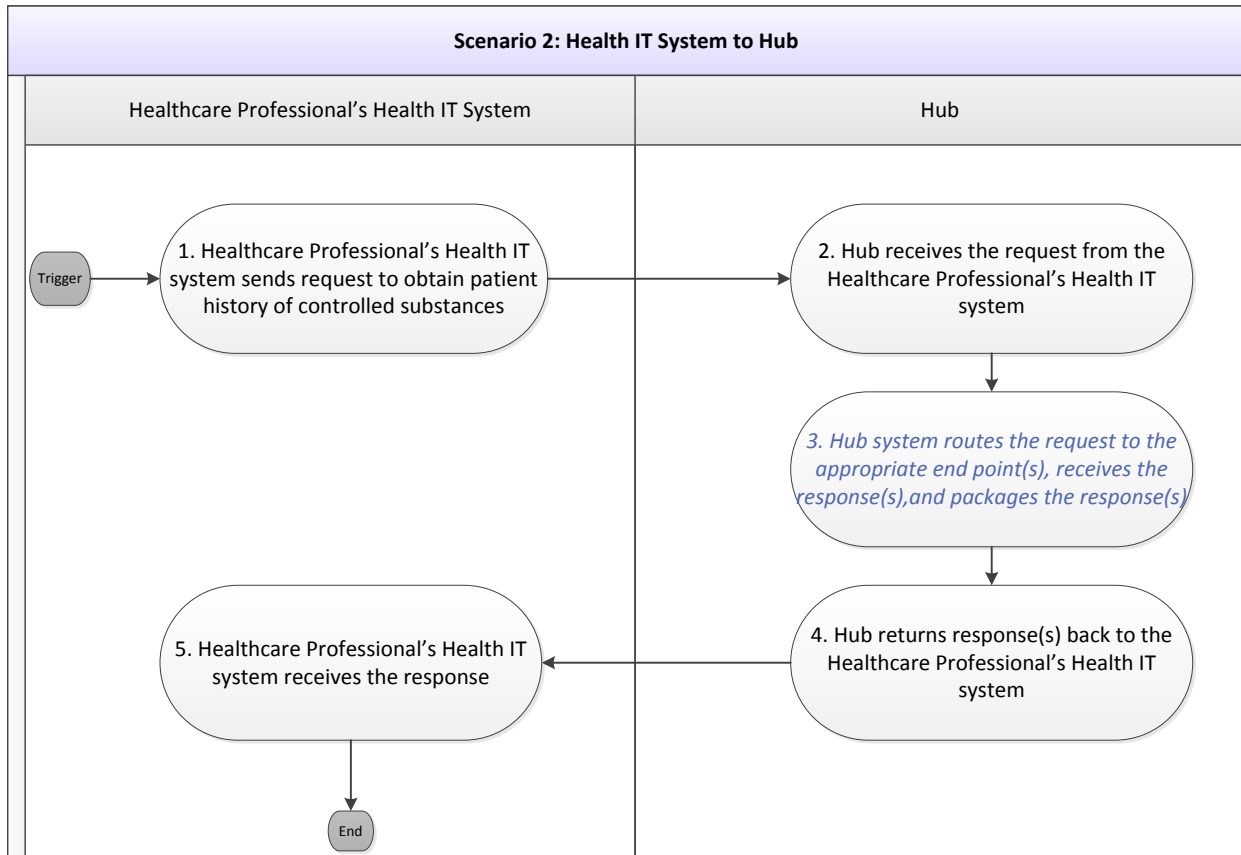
Scenario 2: Health IT System to Hub

Healthcare Professional's Health IT System

Hub

Trigger

1. Healthcare Professional's Health IT system sends request to obtain patient history of controlled substances

2. Hub receives the request from the Healthcare Professional's Health IT system

3. Hub system routes the request to the appropriate end point(s), receives the response(s),and packages the response(s)

4. Hub returns response(s) back to the Healthcare Professional's Health IT system

5. Healthcare Professional's Health IT system receives the response

End